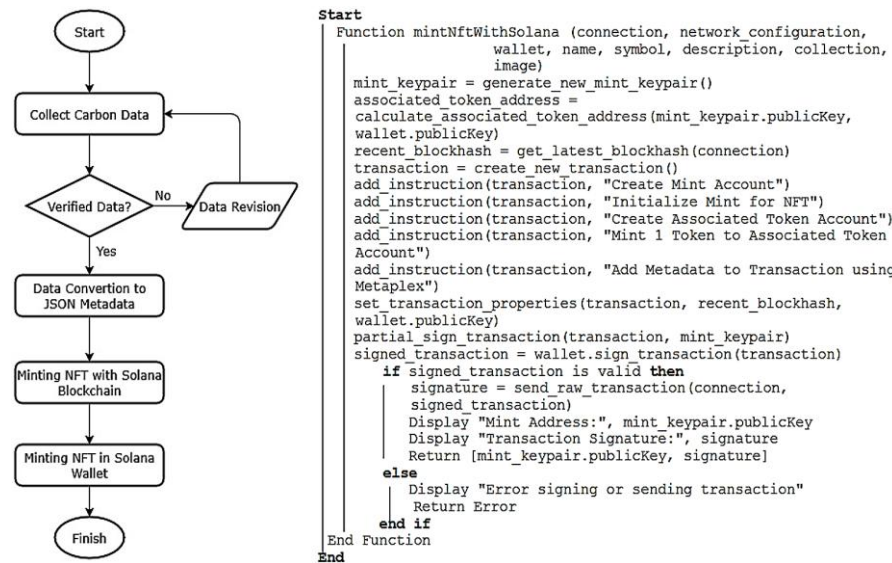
Start

Collect Carbon Data

Verified Data?

No

Data Revision

Yes

Data Convertion to JSON Metadata

Minting NFT with Solana Blockchain

Minting NFT in Solana Wallet

Finish

Start
Function mintNftWithSolana (connection, network_configuration, wallet, name, symbol, description, collection, image)
mint_keypair = generate_new_mint_keypair()
associated_token_address = calculate_associated_token_address(mint_keypair.publicKey, wallet.publicKey)
recent_blockhash = get_latest_blockhash(connection)
transaction = create_new_transaction()
add_instruction(transaction, "Create Mint Account")
add_instruction(transaction, "Initialize Mint for NFT")
add_instruction(transaction, "Create Associated Token Account")
add_instruction(transaction, "Mint 1 Token to Associated Token Account")
add_instruction(transaction, "Add Metadata to Transaction using Metaplex")
set_transaction_properties(transaction, recent_blockhash, wallet.publicKey)
partial_sign_transaction(transaction, mint_keypair)
signed_transaction = wallet.sign_transaction(transaction)
if signed_transaction is valid then
signature = send_raw_transaction(connection, signed_transaction)
Display "Mint Address:", mint_keypair.publicKey
Display "Transaction Signature:", signature
Return [mint_keypair.publicKey, signature]
else
Display "Error signing or sending transaction"
Return Error
end if
End Function
End